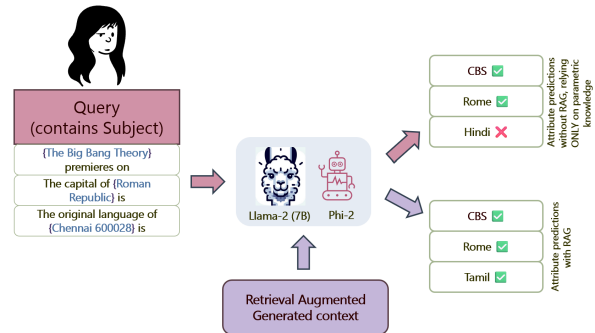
Query
(contains Subject)

{The Big Bang Theory} premieres on

The capital of {Roman Republic} is

The original language of {Chennai 600028} is

Llama-2 (7B)

Phi-2

Retrieval Augmented Generated context

CBS ✅

Rome ✅

Hindi ❌

Attribute predictions without RAG, relying ONLY on parametric knowledge

CBS ✅

Rome ✅

Tamil ✅

Attribute predictions with RAG